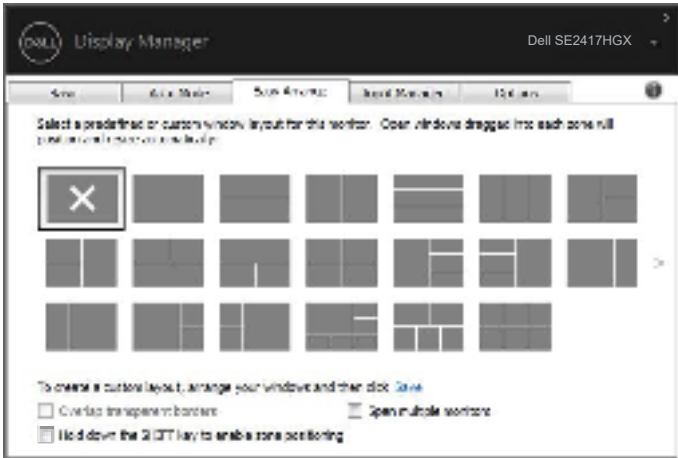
Display Manager

Dell SE2417HGX

Basic | Auto Mode | Easy Arrange | Input Manager | Options

Select a predefined or custom window layout for this monitor. Open windows dragged into each zone will position and resize automatically.

To create a custom layout, arrange your windows and then click Save

Overlap transparent borders

Span multiple monitors

Hold down the SHIFT key to enable zone positioning